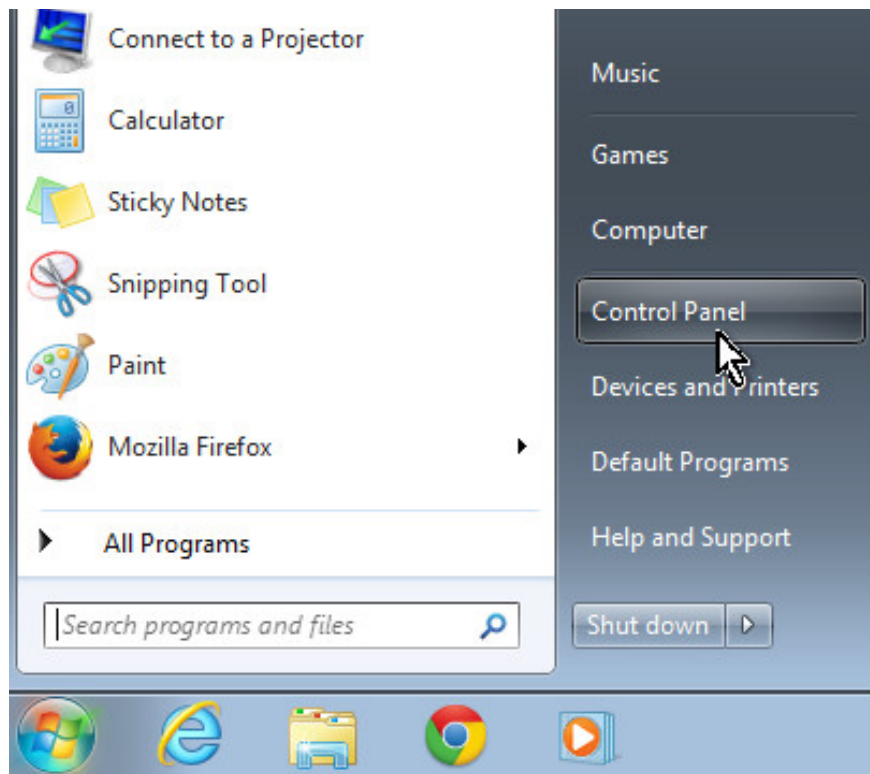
Connect to a Projector
Calculator
Sticky Notes
Snipping Tool
Paint
Mozilla Firefox
All Programs
Search programs and files

Music
Games
Computer
Control Panel
Devices and Printers
Default Programs
Help and Support
Shut down